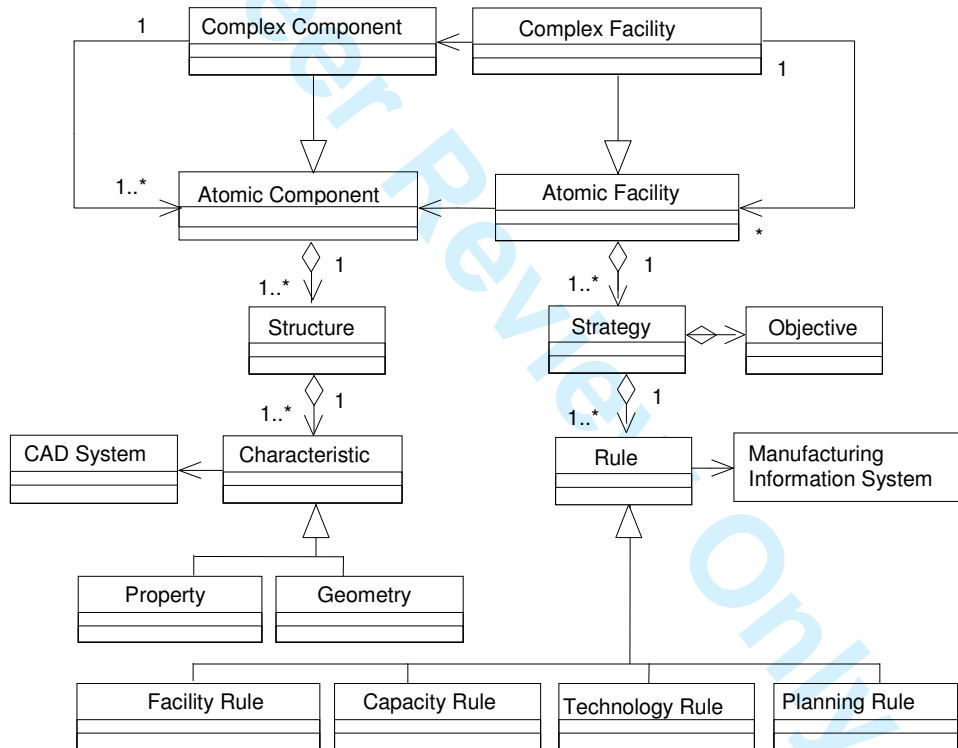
1

Complex Component

Complex Facility

1

1..*

Atomic Component

Atomic Facility

*

1

1..*

1

1..*

Structure

Strategy

Objective

1

1..*

1

1..*

CAD System

Characteristic

Rule

Manufacturing Information System

Property

Geometry

Facility Rule

Capacity Rule

Technology Rule

Planning Rule

For Peer Review Only